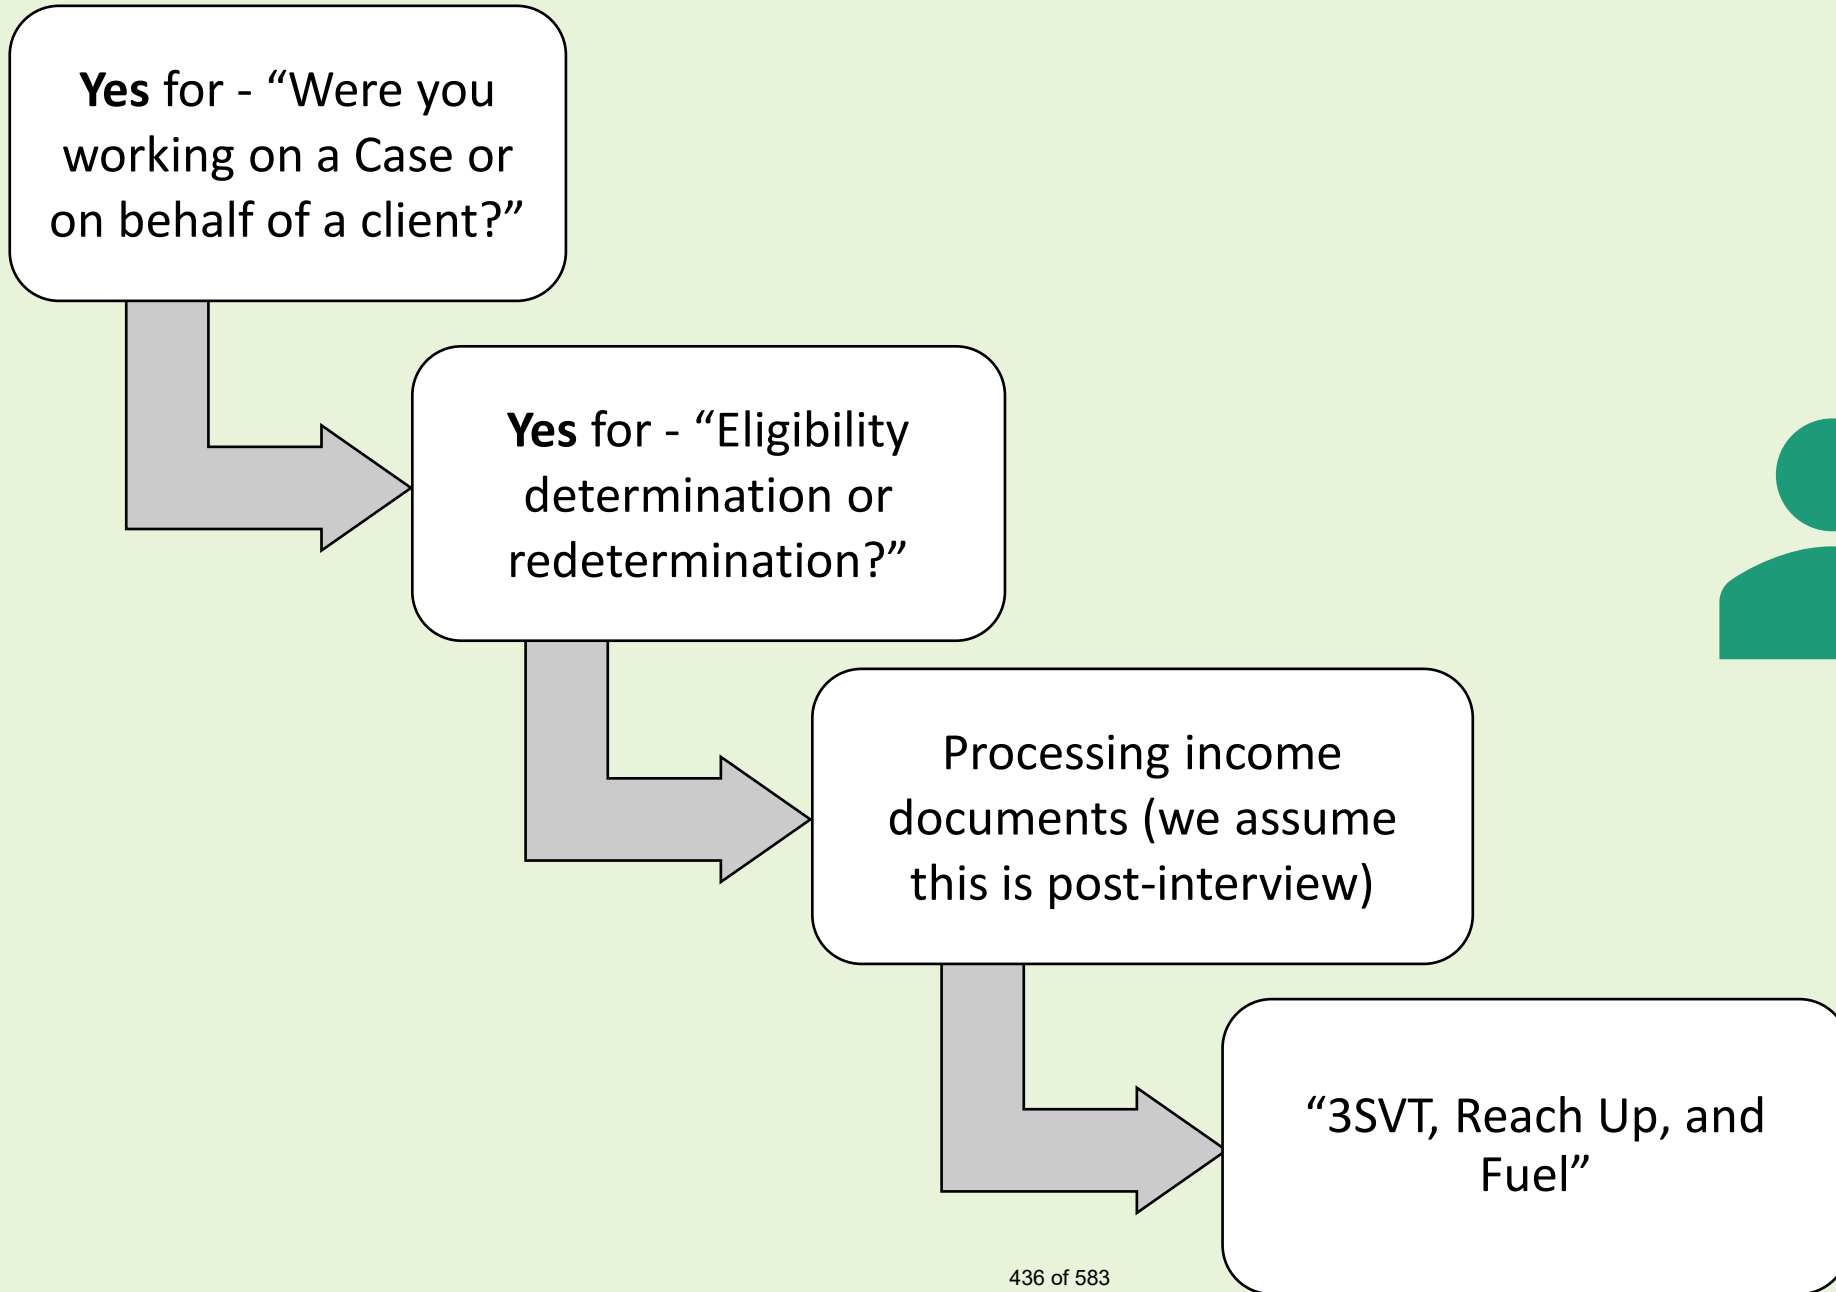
**Yes** for - “Were you working on a Case or on behalf of a client?”

**Yes** for - “Eligibility determination or redetermination?”

Processing income documents (we assume this is post-interview)

“3SVT, Reach Up, and Fuel”

436 of 583